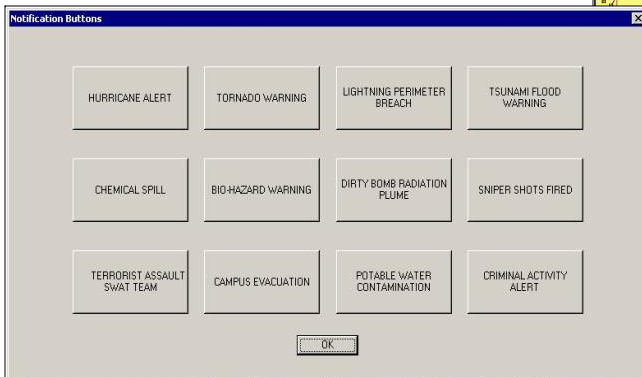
Notification Buttons

HURRICANE ALERT

TORNADO WARNING

LIGHTNING PERIMETER BREACH

TSUNAMI FLOOD WARNING

CHEMICAL SPILL

BIO-HAZARD WARNING

DIRTY BOMB RADIATION PLUME

SNIPER SHOTS FIRED

TERRORIST ASSAULT SWAT TEAM

CAMPUS EVACUATION

POTABLE WATER CONTAMINATION

CRIMINAL ACTIVITY ALERT

OK